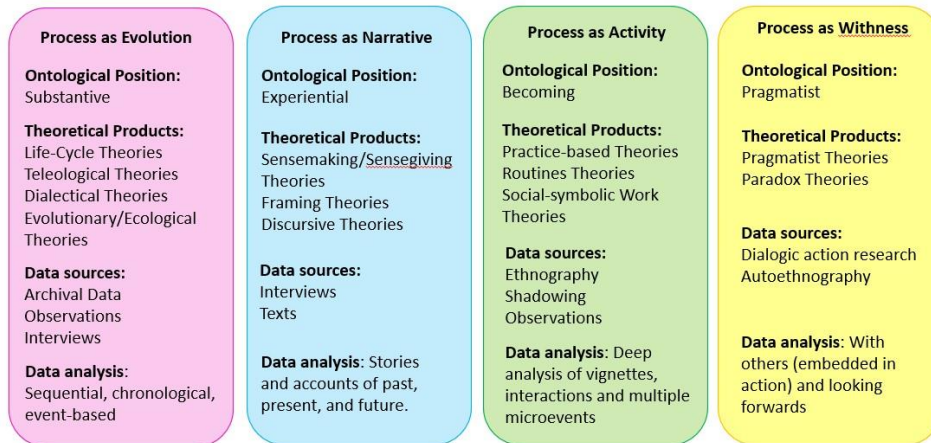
**Process as Evolution**

**Ontological Position:**
Substantive

**Theoretical Products:**
Life-Cycle Theories
Teleological Theories
Dialectical Theories
Evolutionary/Ecological Theories

**Data sources:**
Archival Data
Observations
Interviews

**Data analysis**:
Sequential, chronological, event-based

**Process as Narrative**

**Ontological Position:**
Experiential

**Theoretical Products:**
Sensemaking/Sensegiving Theories
Framing Theories
Discursive Theories

**Data sources:**
Interviews
Texts

**Data analysis**: Stories and accounts of past, present, and future.

**Process as Activity**

**Ontological Position:**
Becoming

**Theoretical Products:**
Practice-based Theories
Routines Theories
Social-symbolic Work Theories

**Data sources:**
Ethnography
Shadowing
Observations

**Data analysis**: Deep analysis of vignettes, interactions and multiple microevents

**Process as Withness**

**Ontological Position:**
Pragmatist

**Theoretical Products:**
Pragmatist Theories
Paradox Theories

**Data sources:**
Dialogic action research
Autoethnography

**Data analysis**: With others (embedded in action) and looking forwards